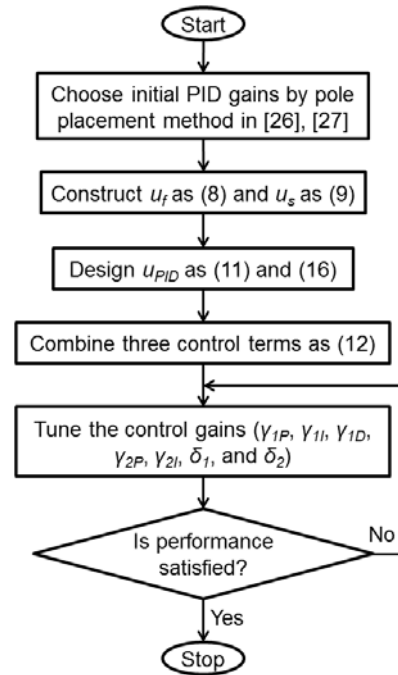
Start

Choose initial PID gains by pole placement method in [26], [27]

Construct $u_f$ as (8) and $u_s$ as (9)

Design $u_{PID}$ as (11) and (16)

Combine three control terms as (12)

Tune the control gains ($\gamma_{1P}$, $\gamma_{1I}$, $\gamma_{1D}$, $\gamma_{2P}$, $\gamma_{2I}$, $\delta_1$, and $\delta_2$)

Is performance satisfied?

No

Yes

Stop